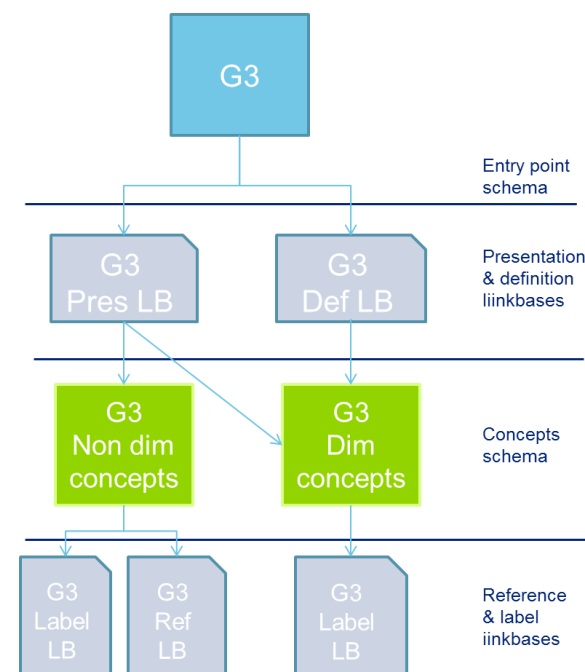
G3

Entry point schema

G3 Pres LB

G3 Def LB

Presentation & definition liinkbases

G3 Non dim concepts

G3 Dim concepts

Concepts schema

G3 Label LB

G3 Ref LB

G3 Label LB

Reference & label iinkbases